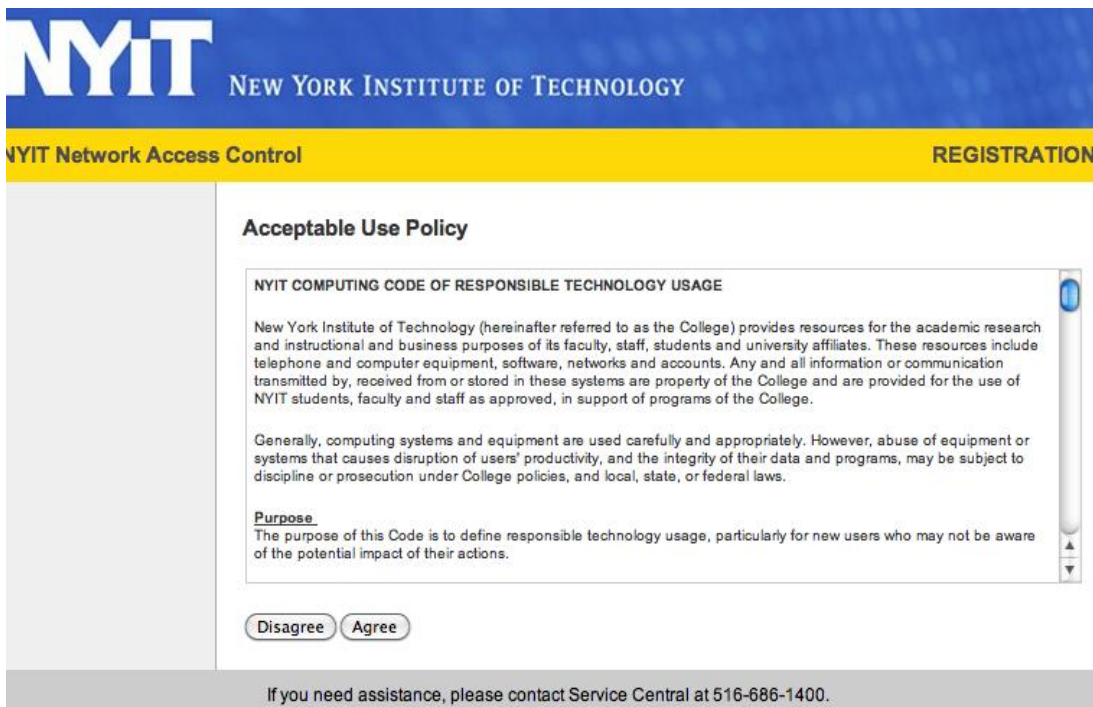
NYIT NEW YORK INSTITUTE OF TECHNOLOGY

NYIT Network Access Control

REGISTRATION

Acceptable Use Policy

NYIT COMPUTING CODE OF RESPONSIBLE TECHNOLOGY USAGE

New York Institute of Technology (hereinafter referred to as the College) provides resources for the academic research and instructional and business purposes of its faculty, staff, students and university affiliates. These resources include telephone and computer equipment, software, networks and accounts. Any and all information or communication transmitted by, received from or stored in these systems are property of the College and are provided for the use of NYIT students, faculty and staff as approved, in support of programs of the College.

Generally, computing systems and equipment are used carefully and appropriately. However, abuse of equipment or systems that causes disruption of users' productivity, and the integrity of their data and programs, may be subject to discipline or prosecution under College policies, and local, state, or federal laws.

Purpose
The purpose of this Code is to define responsible technology usage, particularly for new users who may not be aware of the potential impact of their actions.

Disagree Agree

If you need assistance, please contact Service Central at 516-686-1400.